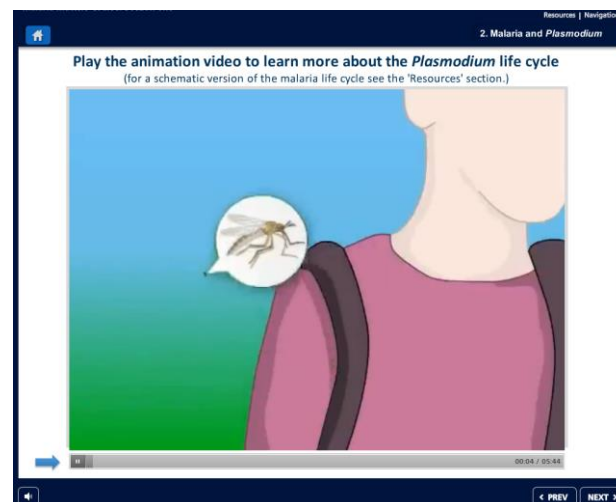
Resources | Navigatio

2. Malaria and *Plasmodium*

Play the animation video to learn more about the *Plasmodium* life cycle
(for a schematic version of the malaria life cycle see the 'Resources' section.)

00:04 / 05:44

< PREV NEXT >